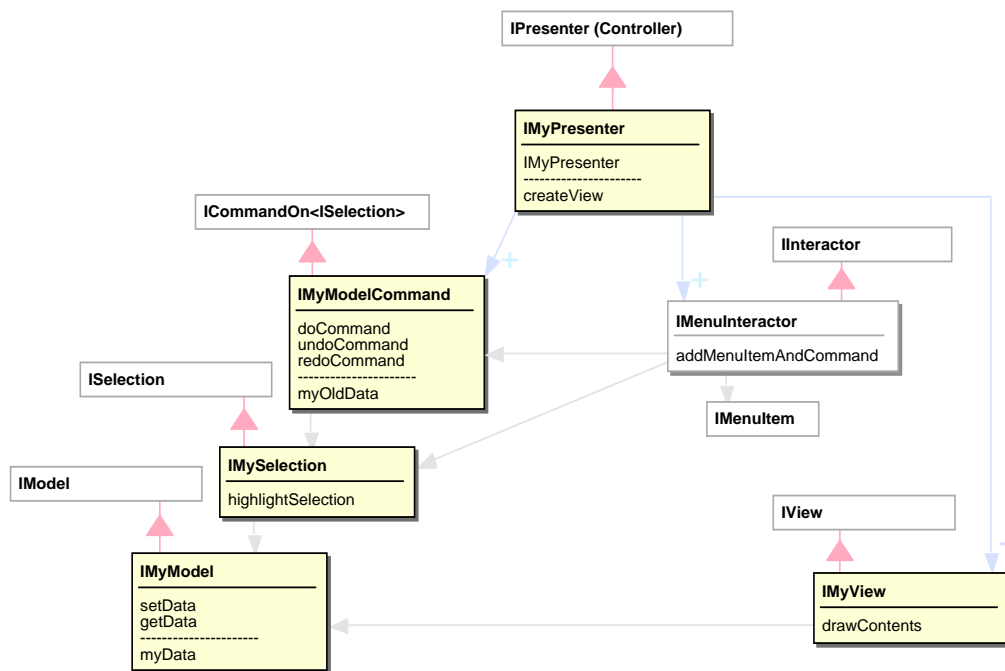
IPresenter (Controller)

IMyPresenter

IMyPresenter
----------------------
createView

ICommandOn<ISelection>

IMyModelCommand

doCommand
undoCommand
redoCommand
----------------------
myOldData

IInteractor

IMenuInteractor

addMenuItemAndCommand

IMenuItem

ISelection

IMySelection

highlightSelection

IModel

IMyModel

setData
getData
----------------------
myData

IView

IMyView

drawContents